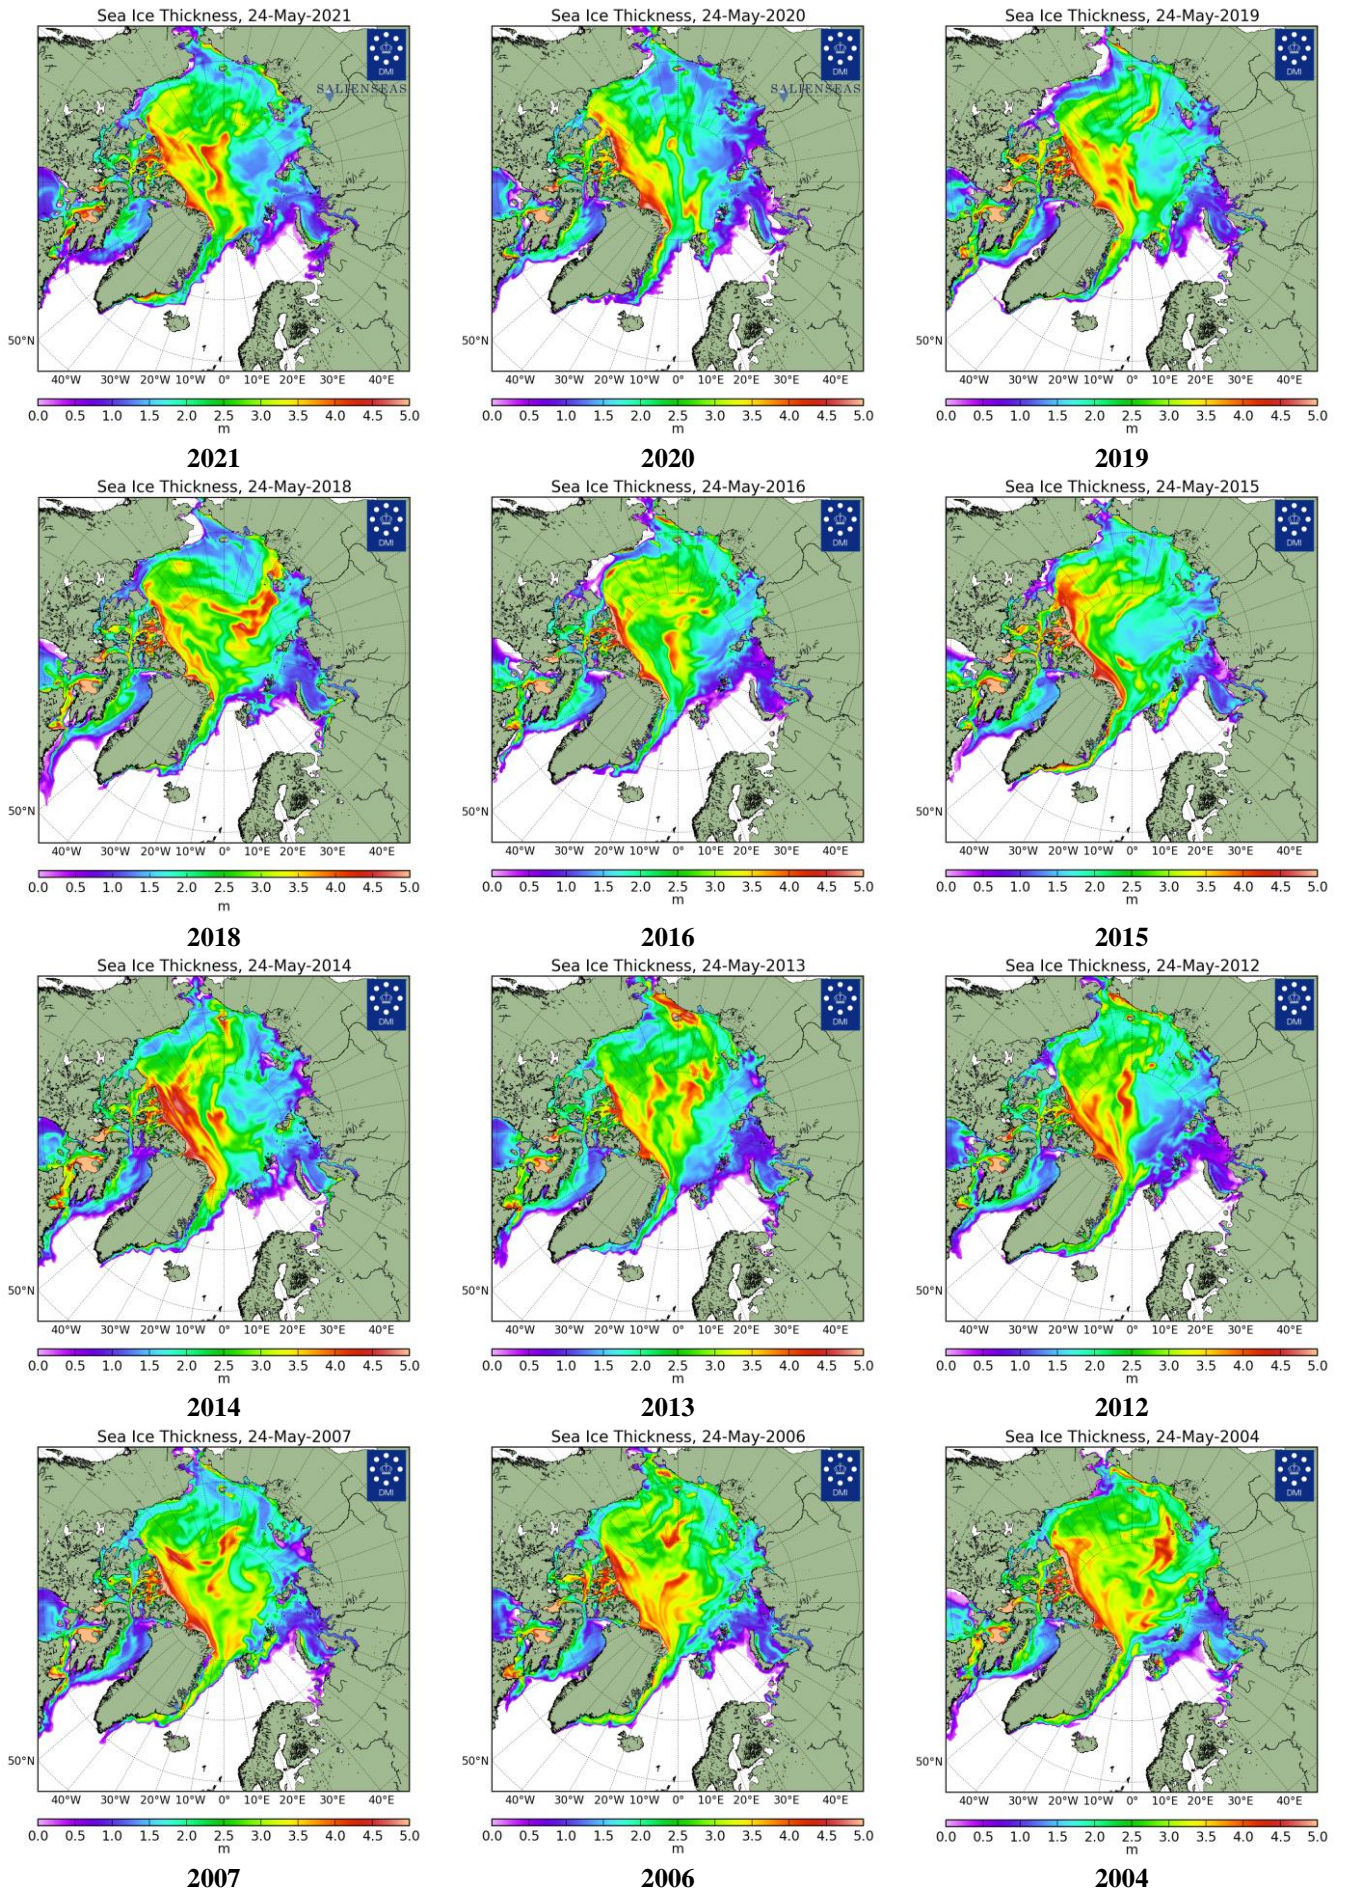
Sea Ice Thickness, 24-May-2021
DMI
SALIENSEAS
50°N
40°W 30°W 20°W 10°W 0° 10°E 20°E 30°E 40°E
0.0 0.5 1.0 1.5 2.0 2.5 3.0 3.5 4.0 4.5 5.0
m
2021

Sea Ice Thickness, 24-May-2020
DMI
SALIENSEAS
50°N
40°W 30°W 20°W 10°W 0° 10°E 20°E 30°E 40°E
0.0 0.5 1.0 1.5 2.0 2.5 3.0 3.5 4.0 4.5 5.0
m
2020

Sea Ice Thickness, 24-May-2019
DMI
50°N
40°W 30°W 20°W 10°W 0° 10°E 20°E 30°E 40°E
0.0 0.5 1.0 1.5 2.0 2.5 3.0 3.5 4.0 4.5 5.0
m
2019

Sea Ice Thickness, 24-May-2018
DMI
50°N
40°W 30°W 20°W 10°W 0° 10°E 20°E 30°E 40°E
0.0 0.5 1.0 1.5 2.0 2.5 3.0 3.5 4.0 4.5 5.0
m
2018

Sea Ice Thickness, 24-May-2016
DMI
50°N
40°W 30°W 20°W 10°W 0° 10°E 20°E 30°E 40°E
0.0 0.5 1.0 1.5 2.0 2.5 3.0 3.5 4.0 4.5 5.0
m
2016

Sea Ice Thickness, 24-May-2015
DMI
50°N
40°W 30°W 20°W 10°W 0° 10°E 20°E 30°E 40°E
0.0 0.5 1.0 1.5 2.0 2.5 3.0 3.5 4.0 4.5 5.0
m
2015

Sea Ice Thickness, 24-May-2014
DMI
50°N
40°W 30°W 20°W 10°W 0° 10°E 20°E 30°E 40°E
0.0 0.5 1.0 1.5 2.0 2.5 3.0 3.5 4.0 4.5 5.0
m
2014

Sea Ice Thickness, 24-May-2013
DMI
50°N
40°W 30°W 20°W 10°W 0° 10°E 20°E 30°E 40°E
0.0 0.5 1.0 1.5 2.0 2.5 3.0 3.5 4.0 4.5 5.0
m
2013

Sea Ice Thickness, 24-May-2012
DMI
50°N
40°W 30°W 20°W 10°W 0° 10°E 20°E 30°E 40°E
0.0 0.5 1.0 1.5 2.0 2.5 3.0 3.5 4.0 4.5 5.0
m
2012

Sea Ice Thickness, 24-May-2007
DMI
50°N
40°W 30°W 20°W 10°W 0° 10°E 20°E 30°E 40°E
0.0 0.5 1.0 1.5 2.0 2.5 3.0 3.5 4.0 4.5 5.0
m
2007

Sea Ice Thickness, 24-May-2006
DMI
50°N
40°W 30°W 20°W 10°W 0° 10°E 20°E 30°E 40°E
0.0 0.5 1.0 1.5 2.0 2.5 3.0 3.5 4.0 4.5 5.0
m
2006

Sea Ice Thickness, 24-May-2004
DMI
50°N
40°W 30°W 20°W 10°W 0° 10°E 20°E 30°E 40°E
0.0 0.5 1.0 1.5 2.0 2.5 3.0 3.5 4.0 4.5 5.0
m
2004